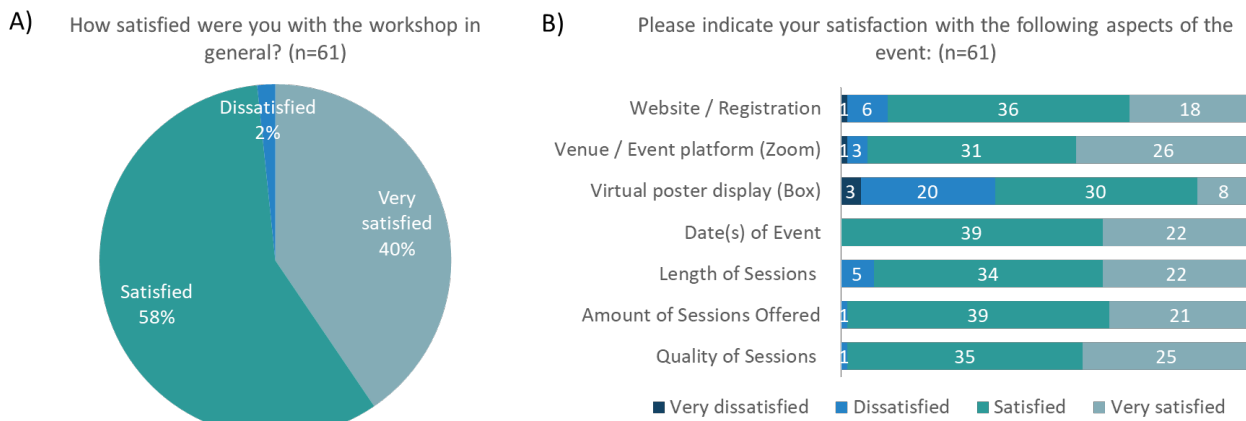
A)

How satisfied were you with the workshop in general? (n=61)

Dissatisfied
2%

Very satisfied
40%

Satisfied
58%

B)

Please indicate your satisfaction with the following aspects of the event: (n=61)

Website / Registration 1 6 36 18

Venue / Event platform (Zoom) 1 3 31 26

Virtual poster display (Box) 3 20 30 8

Date(s) of Event 39 22

Length of Sessions 5 34 22

Amount of Sessions Offered 1 39 21

Quality of Sessions 1 35 25

Very dissatisfied Dissatisfied Satisfied Very satisfied